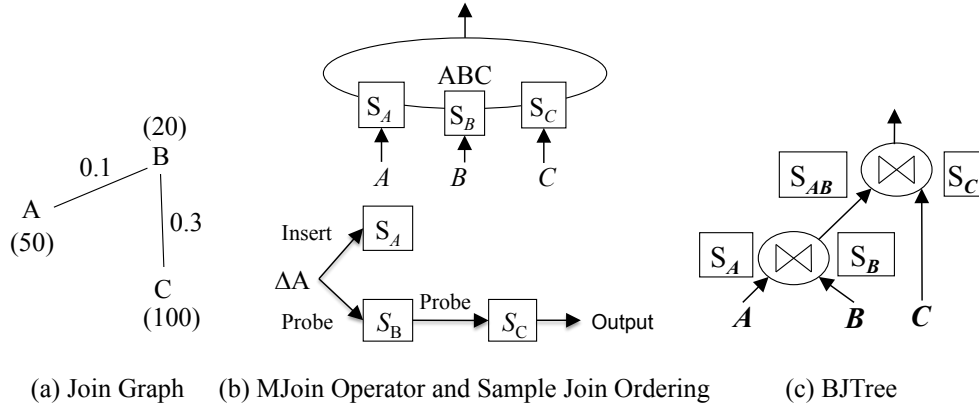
(20)
B
0.1
A
(50)
0.3
C
(100)

ABC
$S_A$
$S_B$
$S_C$
$A$
$B$
$C$

Insert
$S_A$
ΔA
Probe
$S_B$
Probe
$S_C$
Output

$S_{AB}$
$\bowtie$
$S_C$
$S_A$
$\bowtie$
$S_B$
$A$
$B$
$C$

(a) Join Graph (b) MJoin Operator and Sample Join Ordering (c) BJTree